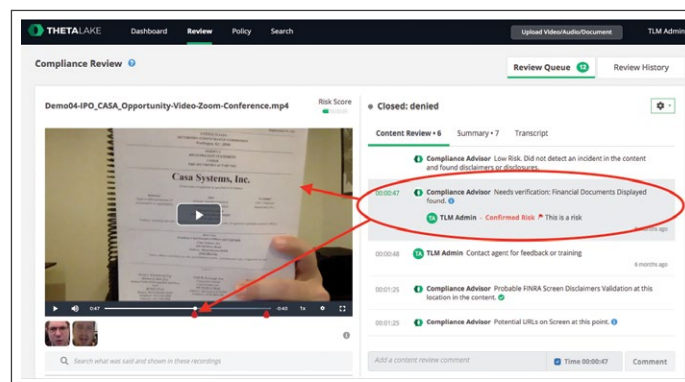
THETALAKE Dashboard Review Policy Search Upload Video/Audio/Document TLM Admin

Compliance Review

Review Queue 12 Review History

Demo04-IPO_CASA_Opportunity-Video-Zoom-Conference.mp4

Risk Score

Casa Systems, Inc.

0:47 0:40 1x

Search what was said and shown in these recordings

Closed: denied

Content Review • 6 Summary • 7 Transcript

Compliance Advisor Low Risk. Did not detect an incident in the content and found disclaimers or disclosures.

00:00:47 Compliance Advisor Needs verification: Financial Documents Displayed found.

TA TLM Admin - Confirmed Risk This is a risk

6 months ago

00:00:48 TA TLM Admin Contact agent for feedback or training

6 months ago

00:01:25 Compliance Advisor Probable FINRA Screen Disclaimers Validation at this location in the content.

00:01:25 Compliance Advisor Potential URLs on Screen at this point.

Add a content review comment

Time 00:00:47

Comment